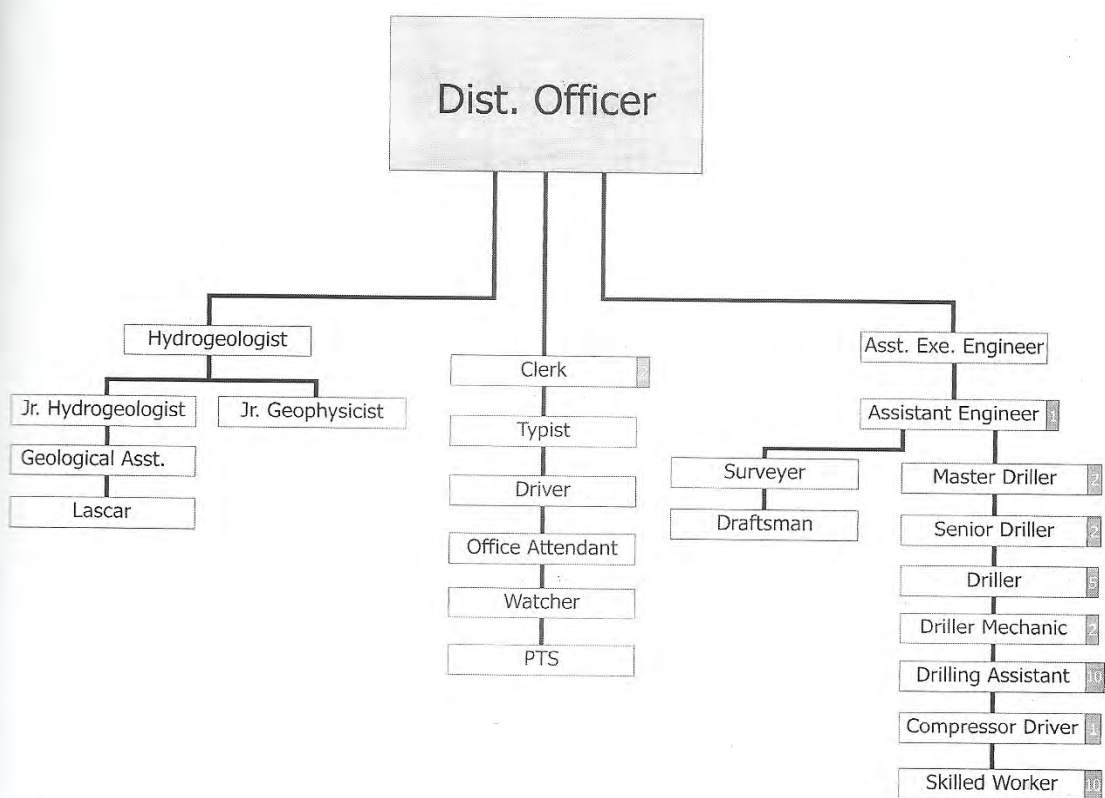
Dist. Officer

Hydrogeologist

Jr. Hydrogeologist

Jr. Geophysicist

Geological Asst.

Lascar

Clerk 2

Typist

Driver

Office Attendant

Watcher

PTS

Asst. Exe. Engineer

Assistant Engineer 1

Surveyer

Draftsman

Master Driller 2

Senior Driller 2

Driller 5

Driller Mechanic 2

Drilling Assistant 10

Compressor Driver 1

Skilled Worker 10